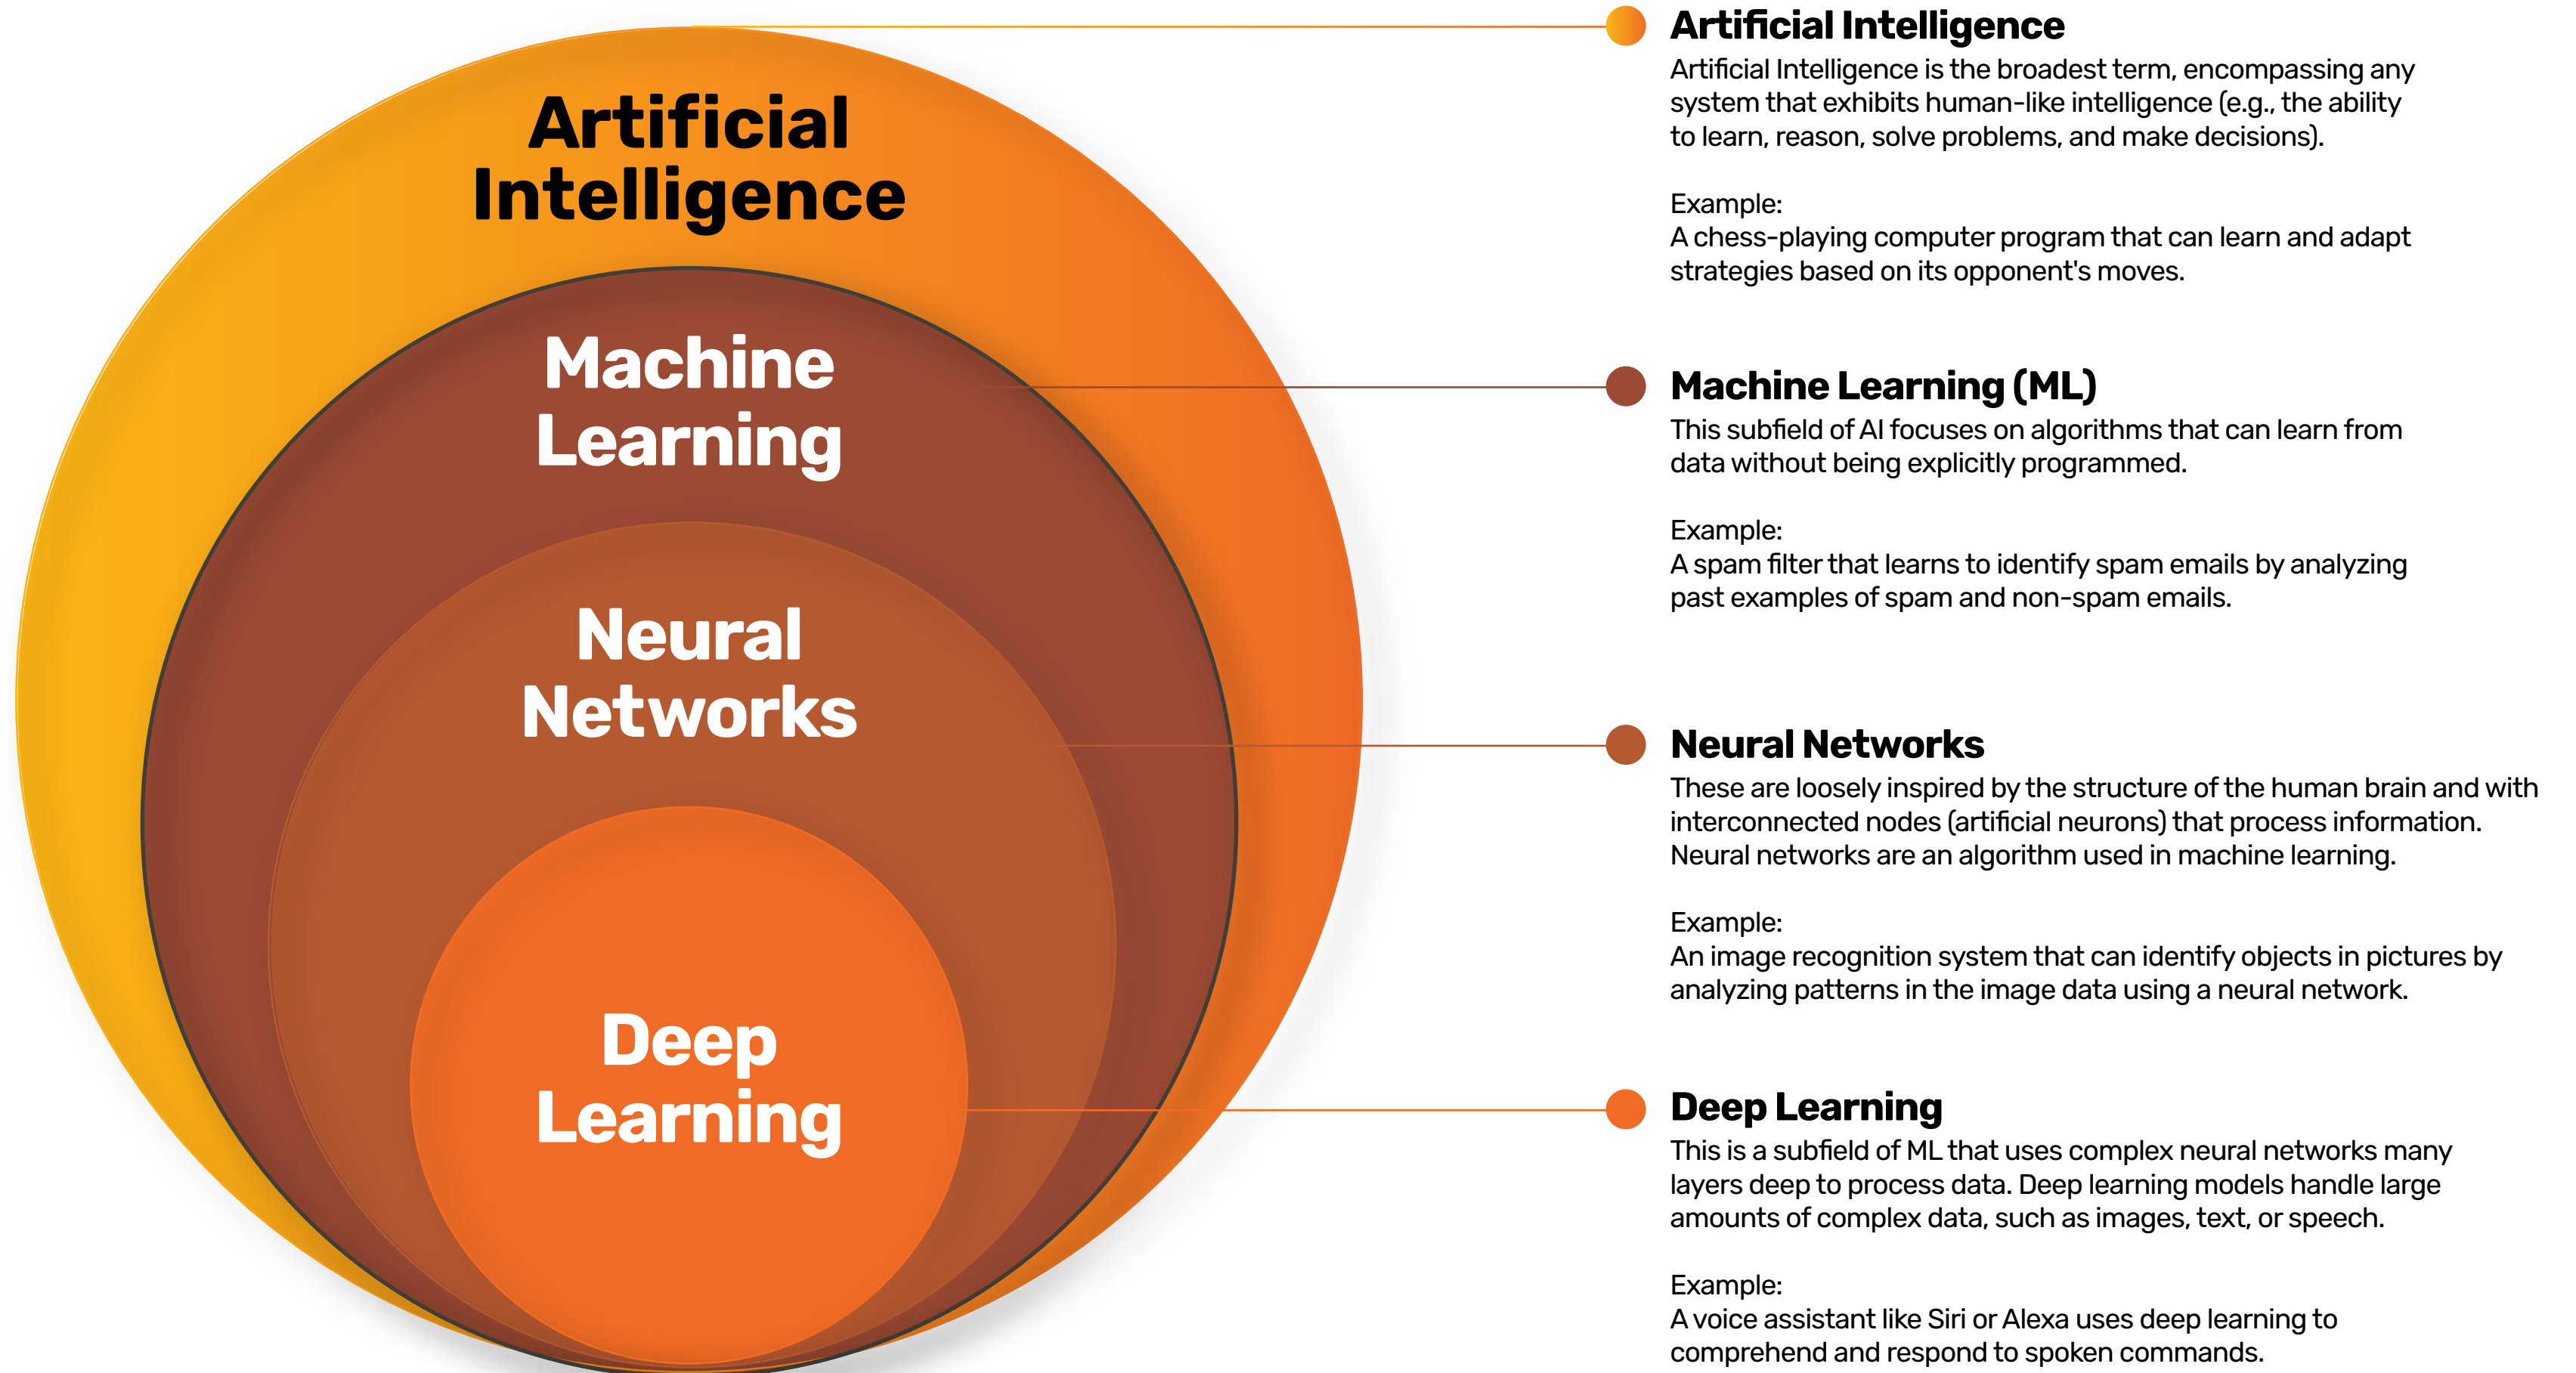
Artificial Intelligence

Machine Learning

Neural Networks

Deep Learning

Artificial Intelligence

Artificial Intelligence is the broadest term, encompassing any system that exhibits human-like intelligence (e.g., the ability to learn, reason, solve problems, and make decisions).

Example:
A chess-playing computer program that can learn and adapt strategies based on its opponent's moves.

Machine Learning (ML)

This subfield of AI focuses on algorithms that can learn from data without being explicitly programmed.

Example:
A spam filter that learns to identify spam emails by analyzing past examples of spam and non-spam emails.

Neural Networks

These are loosely inspired by the structure of the human brain and with interconnected nodes (artificial neurons) that process information. Neural networks are an algorithm used in machine learning.

Example:
An image recognition system that can identify objects in pictures by analyzing patterns in the image data using a neural network.

Deep Learning

This is a subfield of ML that uses complex neural networks many layers deep to process data. Deep learning models handle large amounts of complex data, such as images, text, or speech.

Example:
A voice assistant like Siri or Alexa uses deep learning to comprehend and respond to spoken commands.